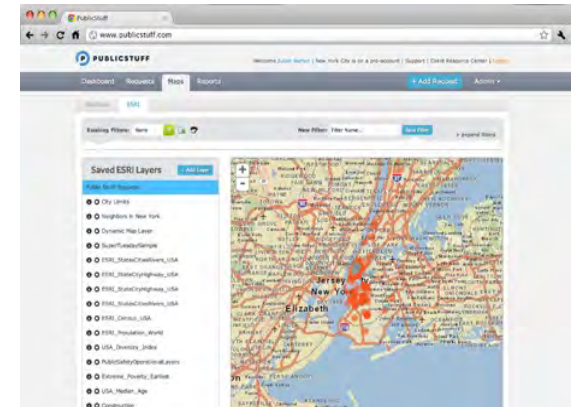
PublicStuff

www.publicstuff.com

PUBLICSTUFF

Welcome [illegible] | New York City is on a pro account | Support | Client Resource Center | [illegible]

Dashboard Requests Maps Reports

+ Add Request Admin

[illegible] ESRI

Existing Filters: None

New Filter: Filter Name... Save Filter

Expand filters

Saved ESRI Layers

+ Add Layer

Public Stuff Requests

City Limits

Neighbors in New York

Dynamic Map Layer

SuperTuesdaySample

ESRI_StatesCitiesRivers_USA

ESRI_StateCityHighway_USA

ESRI_StateCityHighway_USA

ESRI_StatesCitiesRivers_USA

ESRI_Census_USA

ESRI_Population_World

USA_Diversity_Index

PublicSafetyOperationalLayers

Extreme_Poverty_Earthes

USA_Median_Age

Construction

Jersey

New York

Elizabeth